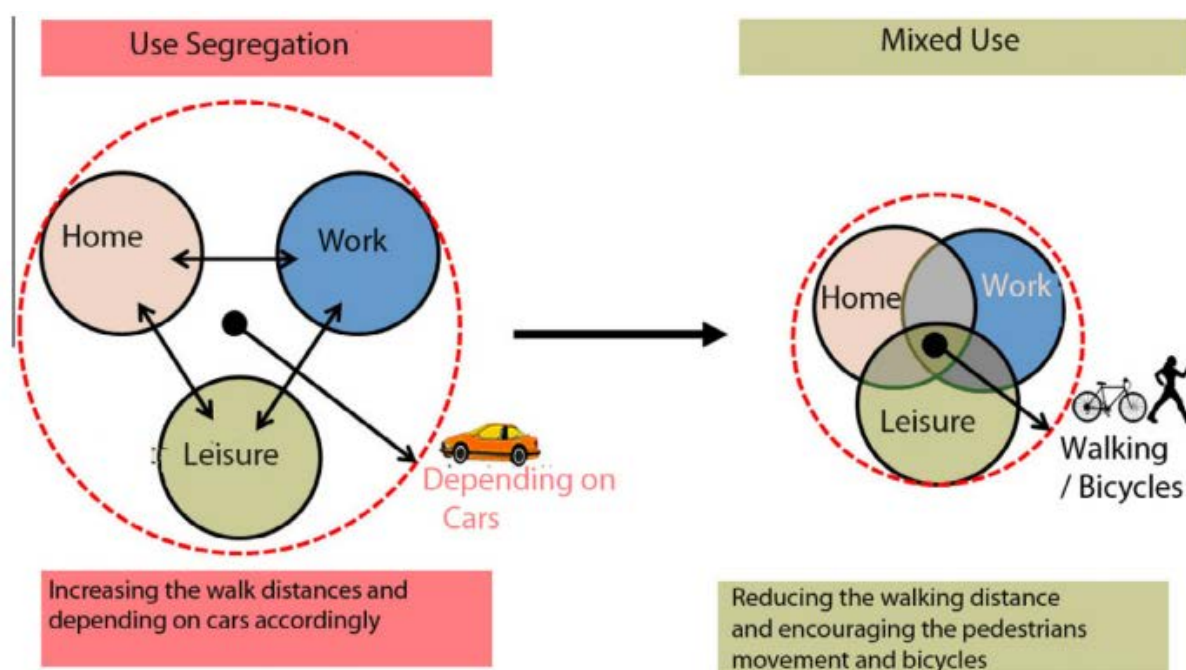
Use Segregation

Mixed Use

Home

Work

Leisure

Depending on Cars

Home

Work

Leisure

Walking / Bicycles

Increasing the walk distances and depending on cars accordingly

Reducing the walking distance and encouraging the pedestrians movement and bicycles